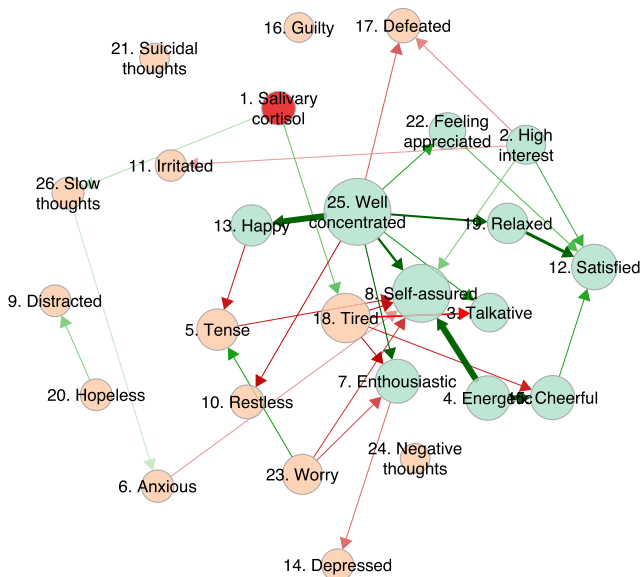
16. Guilty
17. Defeated
21. Suicidal thoughts
1. Salivary cortisol
22. Feeling appreciated
2. High interest
11. Irritated
26. Slow thoughts
25. Well concentrated
13. Happy
19. Relaxed
12. Satisfied
9. Distracted
8. Self-assured
5. Tense
18. Tired
3. Talkative
7. Enthousiastic
20. Hopeless
4. Energetic
Cheerful
10. Restless
24. Negative thoughts
23. Worry
6. Anxious
14. Depressed